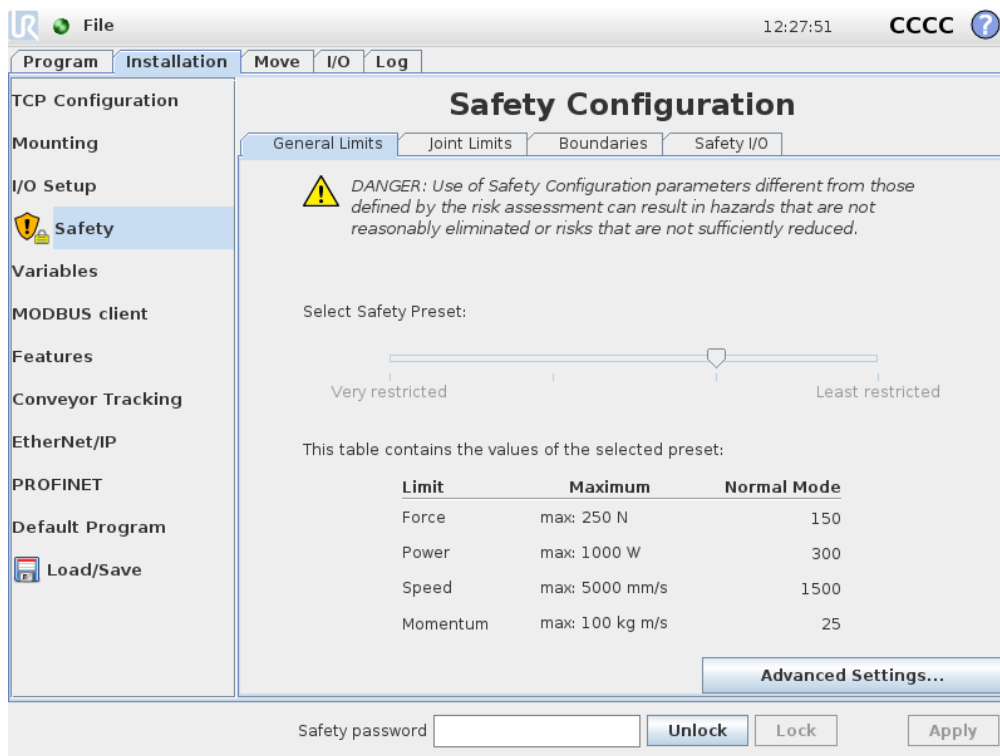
File

12:27:51 CCCC

Program | Installation | Move | I/O | Log

TCP Configuration
Mounting
I/O Setup
Safety
Variables
MODBUS client
Features
Conveyor Tracking
EtherNet/IP
PROFINET
Default Program
Load/Save

Safety Configuration

General Limits | Joint Limits | Boundaries | Safety I/O

DANGER: Use of Safety Configuration parameters different from those defined by the risk assessment can result in hazards that are not reasonably eliminated or risks that are not sufficiently reduced.

Select Safety Preset:

Very restricted    Least restricted

This table contains the values of the selected preset:

| Limit | Maximum | Normal Mode |
|---|---|---|
| Force | max: 250 N | 150 |
| Power | max: 1000 W | 300 |
| Speed | max: 5000 mm/s | 1500 |
| Momentum | max: 100 kg m/s | 25 |

Advanced Settings...

Safety password    Unlock    Lock    Apply